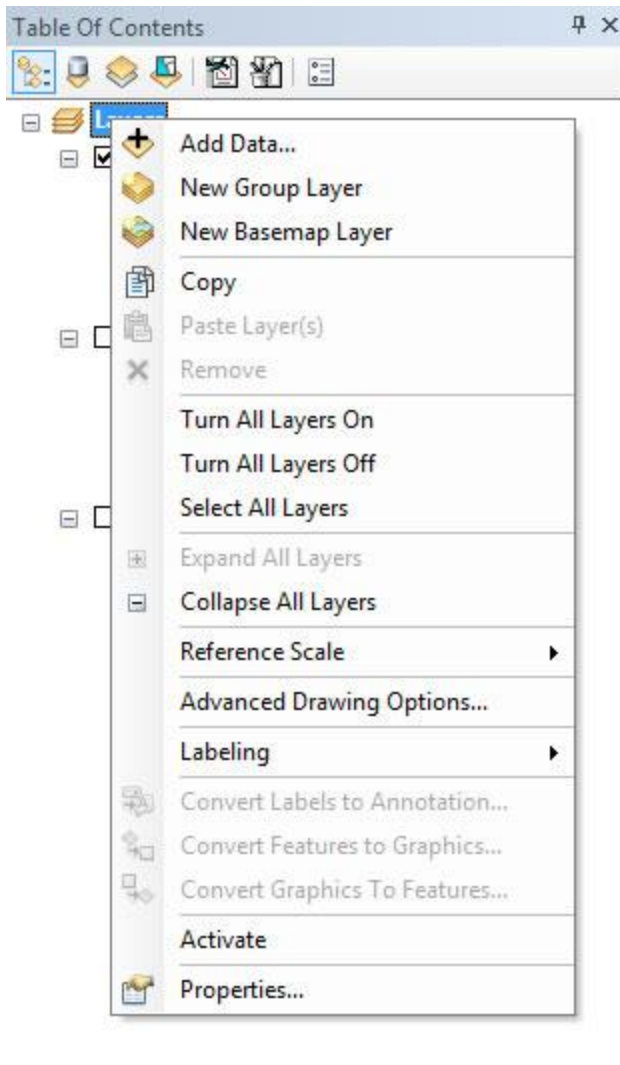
Table Of Contents

Add Data...
New Group Layer
New Basemap Layer
Copy
Paste Layer(s)
Remove
Turn All Layers On
Turn All Layers Off
Select All Layers
Expand All Layers
Collapse All Layers
Reference Scale
Advanced Drawing Options...
Labeling
Convert Labels to Annotation...
Convert Features to Graphics...
Convert Graphics To Features...
Activate
Properties...